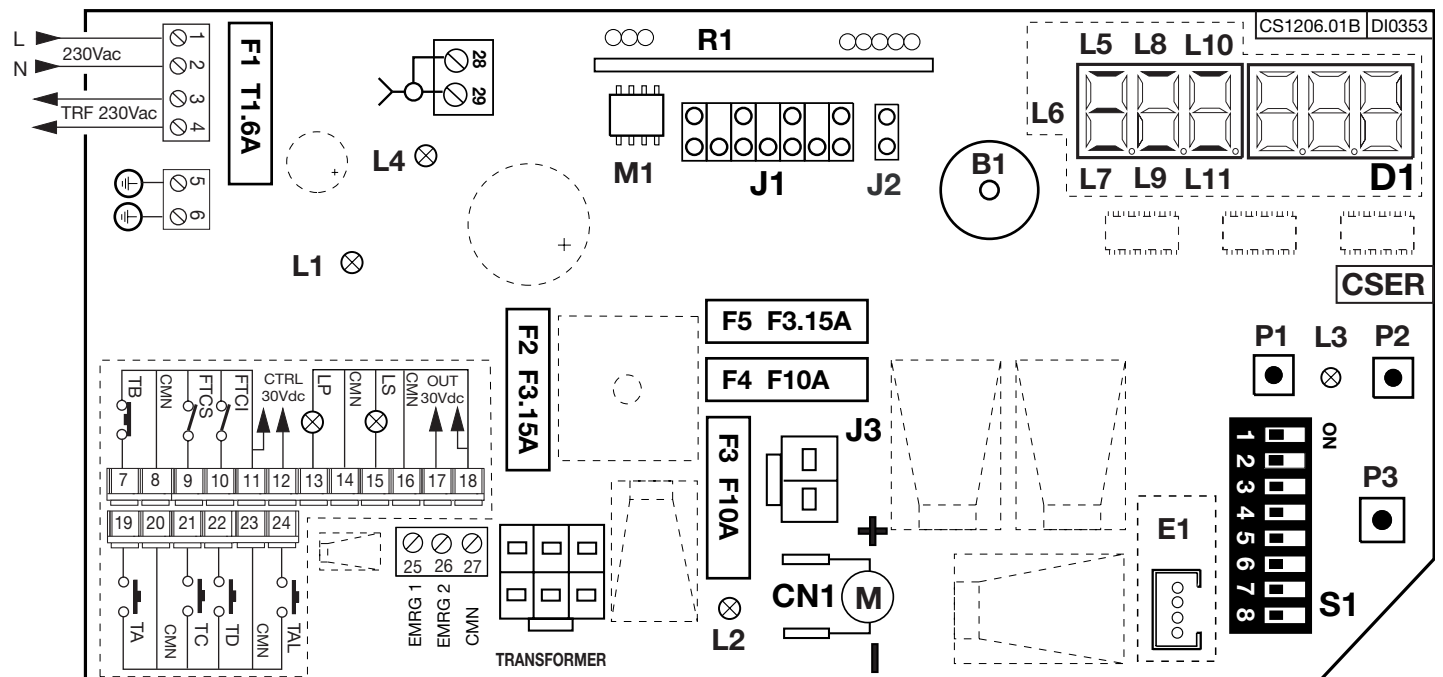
CS1206.01B DI0353

L
N
230Vac
TRF 230Vac
1
2
3
4
5
6
F1 T1.6A
28
29
L4
L1
R1
M1
J1
J2
B1
L5 L8 L10
L6
L7 L9 L11
D1
CSER
F2 F3.15A
F5 F3.15A
F4 F10A
F3 F10A
J3
P1 L3 P2
P3
ON
1 2 3 4 5 6 7 8
S1
E1
+
CN1 M
-
L2
TB CMN FTCS FTCI CTRL 30Vdc LP CMN LS CMN OUT 30Vdc
7 8 9 10 11 12 13 14 15 16 17 18
19 20 21 22 23 24
TA CMN TC TD CMN TAL
25 26 27
EMRG 1 EMRG 2 CMN
TRANSFORMER